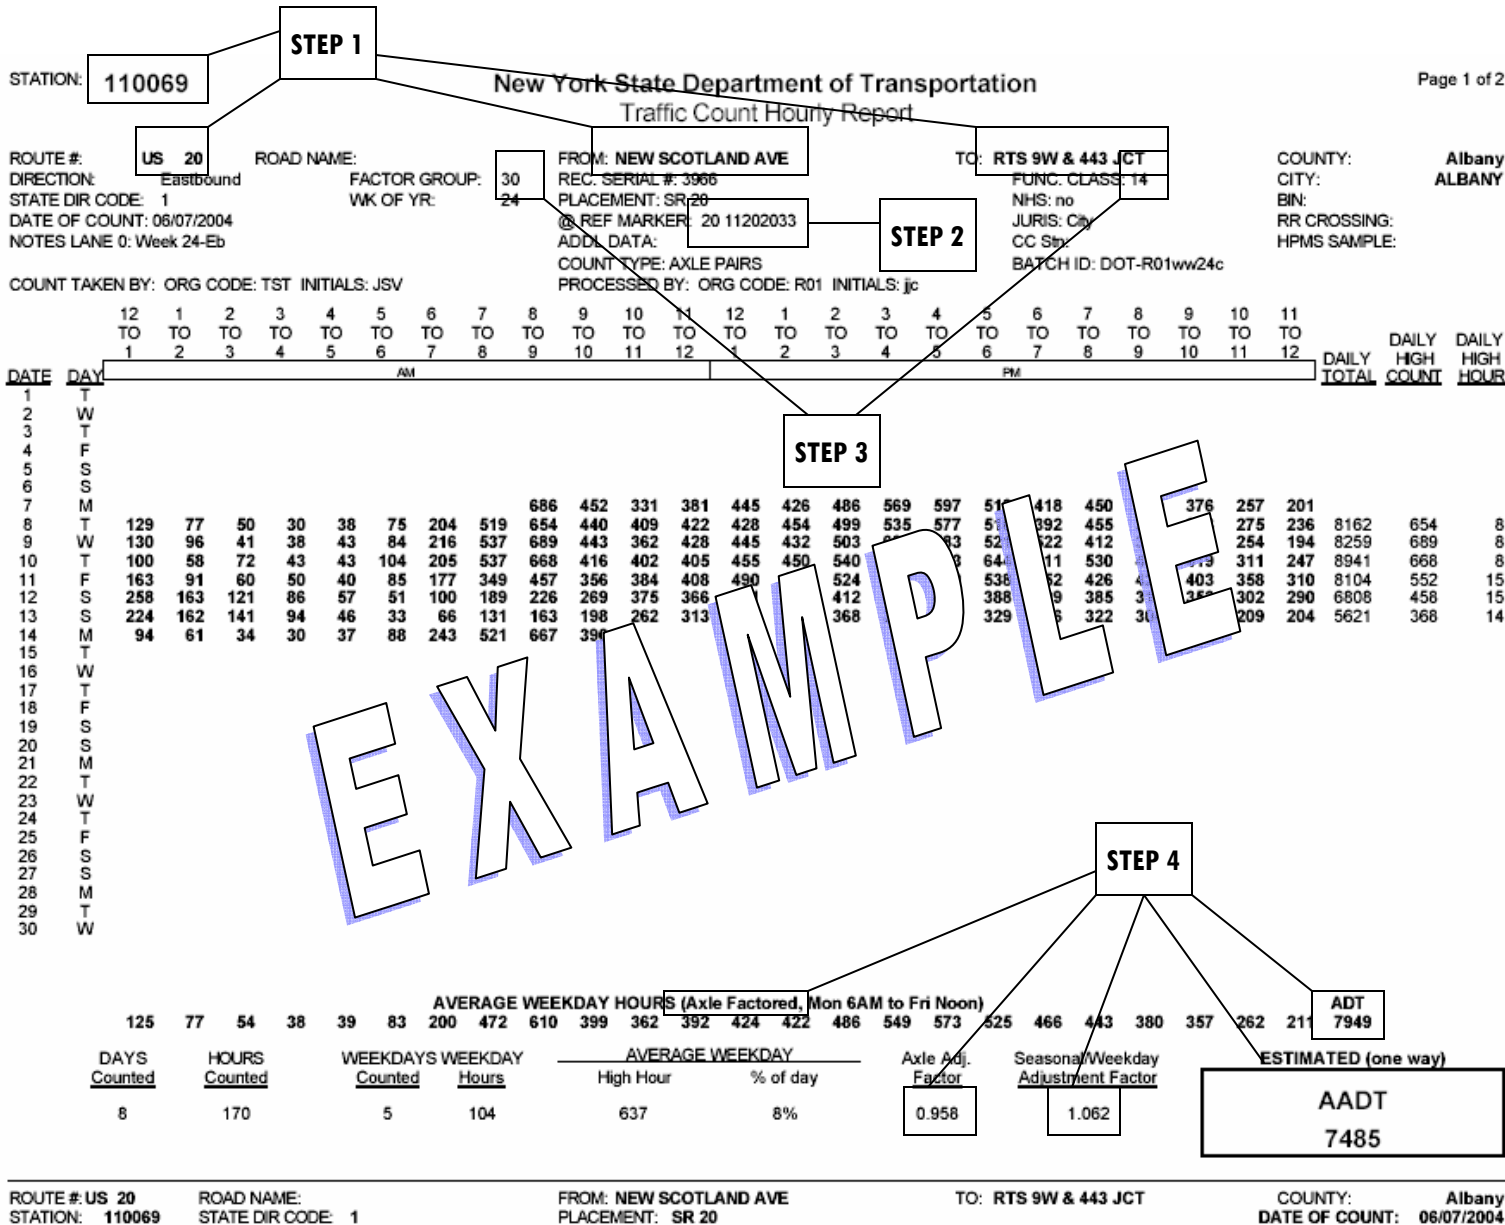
STEP 1

STATION: 110069

New York State Department of Transportation
Traffic Count Hourly Report

Page 1 of 2

ROUTE #: US 20
DIRECTION: Eastbound
STATE DIR CODE: 1
DATE OF COUNT: 06/07/2004
NOTES LANE 0: Week 24-Eb

ROAD NAME:
FACTOR GROUP: 30
WK OF YR: 24

FROM: NEW SCOTLAND AVE
REC. SERIAL #: 3966
PLACEMENT: SR 20
@ REF MARKER: 20 11202033
ADDL DATA:
COUNT TYPE: AXLE PAIRS
PROCESSED BY: ORG CODE: R01 INITIALS: jjc

TO: RTS 9W & 443 JCT
FUNC. CLASS: 14
NHS: no
JURIS: City
CC Stn:
BATCH ID: DOT-R01ww24c

COUNTY: Albany
CITY: ALBANY
BIN:
RR CROSSING:
HPMS SAMPLE:

STEP 2

COUNT TAKEN BY: ORG CODE: TST INITIALS: JSV

| DATE | DAY | 12 TO 1 | 1 TO 2 | 2 TO 3 | 3 TO 4 | 4 TO 5 | 5 TO 6 | 6 TO 7 | 7 TO 8 | 8 TO 9 | 9 TO 10 | 10 TO 11 | 11 TO 12 | 12 TO 1 | 1 TO 2 | 2 TO 3 | 3 TO 4 | 4 TO 5 | 5 TO 6 | 6 TO 7 | 7 TO 8 | 8 TO 9 | 9 TO 10 | 10 TO 11 | 11 TO 12 | DAILY TOTAL | DAILY HIGH COUNT | DAILY HIGH HOUR |
|---|---|---|---|---|---|---|---|---|---|---|---|---|---|---|---|---|---|---|---|---|---|---|---|---|---|---|---|---|
| | | AM | | | | | | | | | | | | PM | | | | | | | | | | | | | | |
| 1 | T | | | | | | | | | | | | | | | | | | | | | | | | | | | |
| 2 | W | | | | | | | | | | | | | | | | | | | | | | | | | | | |
| 3 | T | | | | | | | | | | | | | | | | | | | | | | | | | | | |
| 4 | F | | | | | | | | | | | | | | | | | | | | | | | | | | | |
| 5 | S | | | | | | | | | | | | | | | | | | | | | | | | | | | |
| 6 | S | | | | | | | | | | | | | | | | | | | | | | | | | | | |
| 7 | M | | | | | | | | | 686 | 452 | 331 | 381 | 445 | 426 | 486 | 569 | 597 | 51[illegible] | 418 | 450 | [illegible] | 376 | 257 | 201 | | | |
| 8 | T | 129 | 77 | 50 | 30 | 38 | 75 | 204 | 519 | 654 | 440 | 409 | 422 | 428 | 454 | 499 | 535 | 577 | 51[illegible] | 392 | 455 | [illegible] | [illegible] | 275 | 236 | 8162 | 654 | 8 |
| 9 | W | 130 | 96 | 41 | 38 | 43 | 84 | 216 | 537 | 689 | 443 | 362 | 428 | 445 | 432 | 503 | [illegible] | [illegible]83 | 52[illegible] | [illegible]22 | 412 | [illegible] | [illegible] | 254 | 194 | 8259 | 689 | 8 |
| 10 | T | 100 | 58 | 72 | 43 | 43 | 104 | 205 | 537 | 668 | 416 | 402 | 405 | 455 | 450 | 540 | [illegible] | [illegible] | 64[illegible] | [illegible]11 | 530 | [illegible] | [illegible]19 | 311 | 247 | 8941 | 668 | 8 |
| 11 | F | 163 | 91 | 60 | 50 | 40 | 85 | 177 | 349 | 457 | 356 | 384 | 408 | 490 | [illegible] | 524 | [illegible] | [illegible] | 53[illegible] | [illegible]52 | 426 | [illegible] | 403 | 358 | 310 | 8104 | 552 | 15 |
| 12 | S | 258 | 163 | 121 | 86 | 57 | 51 | 100 | 189 | 226 | 269 | 375 | 366 | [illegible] | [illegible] | 412 | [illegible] | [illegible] | 388 | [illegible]9 | 385 | 3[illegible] | 35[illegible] | 302 | 290 | 6808 | 458 | 15 |
| 13 | S | 224 | 162 | 141 | 94 | 46 | 33 | 66 | 131 | 163 | 198 | 262 | 313 | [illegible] | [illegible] | 368 | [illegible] | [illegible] | 329 | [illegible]6 | 322 | 30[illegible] | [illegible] | 209 | 204 | 5621 | 368 | 14 |
| 14 | M | 94 | 61 | 34 | 30 | 37 | 88 | 243 | 521 | 667 | 39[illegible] | | | | | | | | | | | | | | | | | |
| 15 | T | | | | | | | | | | | | | | | | | | | | | | | | | | | |
| 16 | W | | | | | | | | | | | | | | | | | | | | | | | | | | | |
| 17 | T | | | | | | | | | | | | | | | | | | | | | | | | | | | |
| 18 | F | | | | | | | | | | | | | | | | | | | | | | | | | | | |
| 19 | S | | | | | | | | | | | | | | | | | | | | | | | | | | | |
| 20 | S | | | | | | | | | | | | | | | | | | | | | | | | | | | |
| 21 | M | | | | | | | | | | | | | | | | | | | | | | | | | | | |
| 22 | T | | | | | | | | | | | | | | | | | | | | | | | | | | | |
| 23 | W | | | | | | | | | | | | | | | | | | | | | | | | | | | |
| 24 | T | | | | | | | | | | | | | | | | | | | | | | | | | | | |
| 25 | F | | | | | | | | | | | | | | | | | | | | | | | | | | | |
| 26 | S | | | | | | | | | | | | | | | | | | | | | | | | | | | |
| 27 | S | | | | | | | | | | | | | | | | | | | | | | | | | | | |
| 28 | M | | | | | | | | | | | | | | | | | | | | | | | | | | | |
| 29 | T | | | | | | | | | | | | | | | | | | | | | | | | | | | |
| 30 | W | | | | | | | | | | | | | | | | | | | | | | | | | | | |

STEP 3

EXAMPLE

STEP 4

AVERAGE WEEKDAY HOURS (Axle Factored, Mon 6AM to Fri Noon)
125 77 54 38 39 83 200 472 610 399 362 392 424 422 486 549 573 525 466 443 380 357 262 211

ADT
7949

| DAYS Counted | HOURS Counted | WEEKDAYS Counted | WEEKDAY Hours | AVERAGE WEEKDAY High Hour | AVERAGE WEEKDAY % of day | Axle Adj. Factor | Seasonal/Weekday Adjustment Factor |
|---|---|---|---|---|---|---|---|
| 8 | 170 | 5 | 104 | 637 | 8% | 0.958 | 1.062 |

ESTIMATED (one way)
AADT
7485

ROUTE #: US 20
STATION: 110069
ROAD NAME:
STATE DIR CODE: 1
FROM: NEW SCOTLAND AVE
PLACEMENT: SR 20
TO: RTS 9W & 443 JCT
COUNTY: Albany
DATE OF COUNT: 06/07/2004